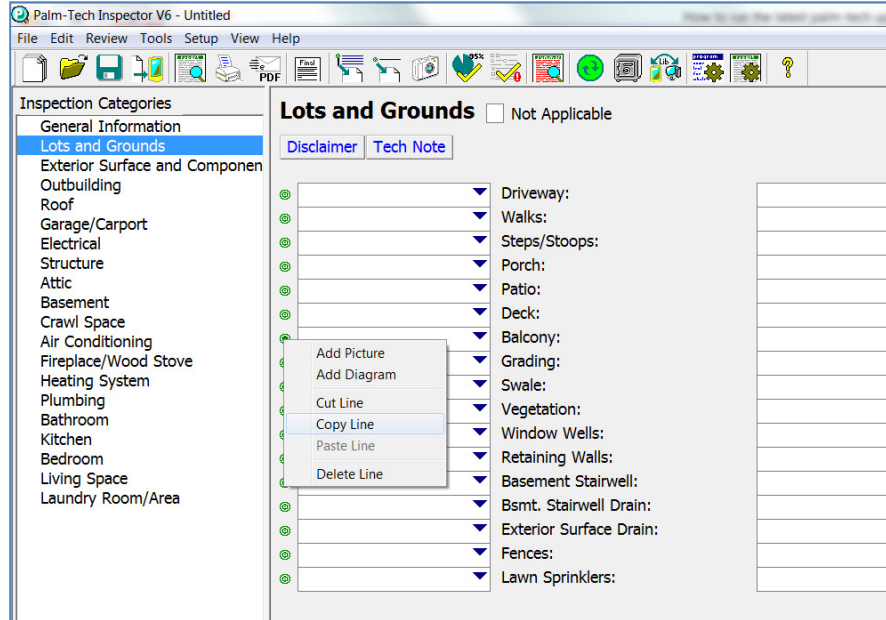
Palm-Tech Inspector V6 - Untitled

How to run the latest palm-tech up

File Edit Review Tools Setup View Help

PDF Final 95%

Inspection Categories

General Information
Lots and Grounds
Exterior Surface and Componen
Outbuilding
Roof
Garage/Carport
Electrical
Structure
Attic
Basement
Crawl Space
Air Conditioning
Fireplace/Wood Stove
Heating System
Plumbing
Bathroom
Kitchen
Bedroom
Living Space
Laundry Room/Area

Lots and Grounds Not Applicable

Disclaimer Tech Note

Driveway:
Walks:
Steps/Stoops:
Porch:
Patio:
Deck:
Balcony:
Grading:
Swale:
Vegetation:
Window Wells:
Retaining Walls:
Basement Stairwell:
Bsmt. Stairwell Drain:
Exterior Surface Drain:
Fences:
Lawn Sprinklers:

Add Picture
Add Diagram
Cut Line
Copy Line
Paste Line
Delete Line